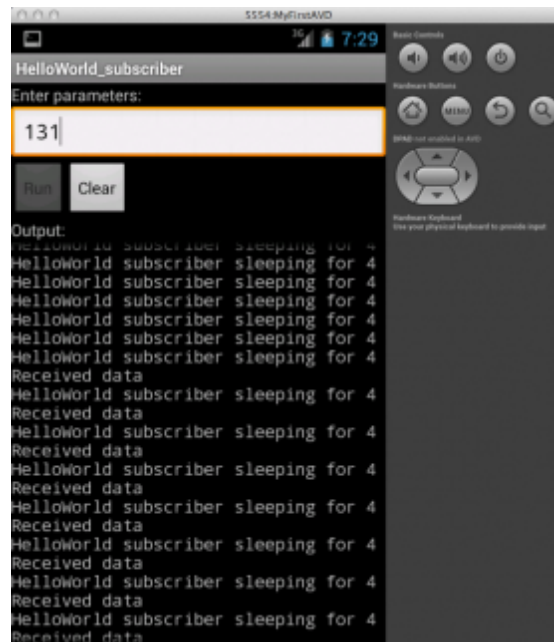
5554:MyFirstAVD

7:29

HelloWorld_subscriber

Enter parameters:

131

Run

Clear

Output:

HelloWorld subscriber sleeping for 4
HelloWorld subscriber sleeping for 4
HelloWorld subscriber sleeping for 4
HelloWorld subscriber sleeping for 4
HelloWorld subscriber sleeping for 4
HelloWorld subscriber sleeping for 4
HelloWorld subscriber sleeping for 4
Received data
HelloWorld subscriber sleeping for 4
Received data
HelloWorld subscriber sleeping for 4
Received data
HelloWorld subscriber sleeping for 4
Received data
HelloWorld subscriber sleeping for 4
Received data
HelloWorld subscriber sleeping for 4
Received data
HelloWorld subscriber sleeping for 4
Received data
HelloWorld subscriber sleeping for 4
Received data

Basic Controls

Hardware Buttons

MENU

DPAD not enabled in AVD

Hardware Keyboard
Use your physical keyboard to provide input